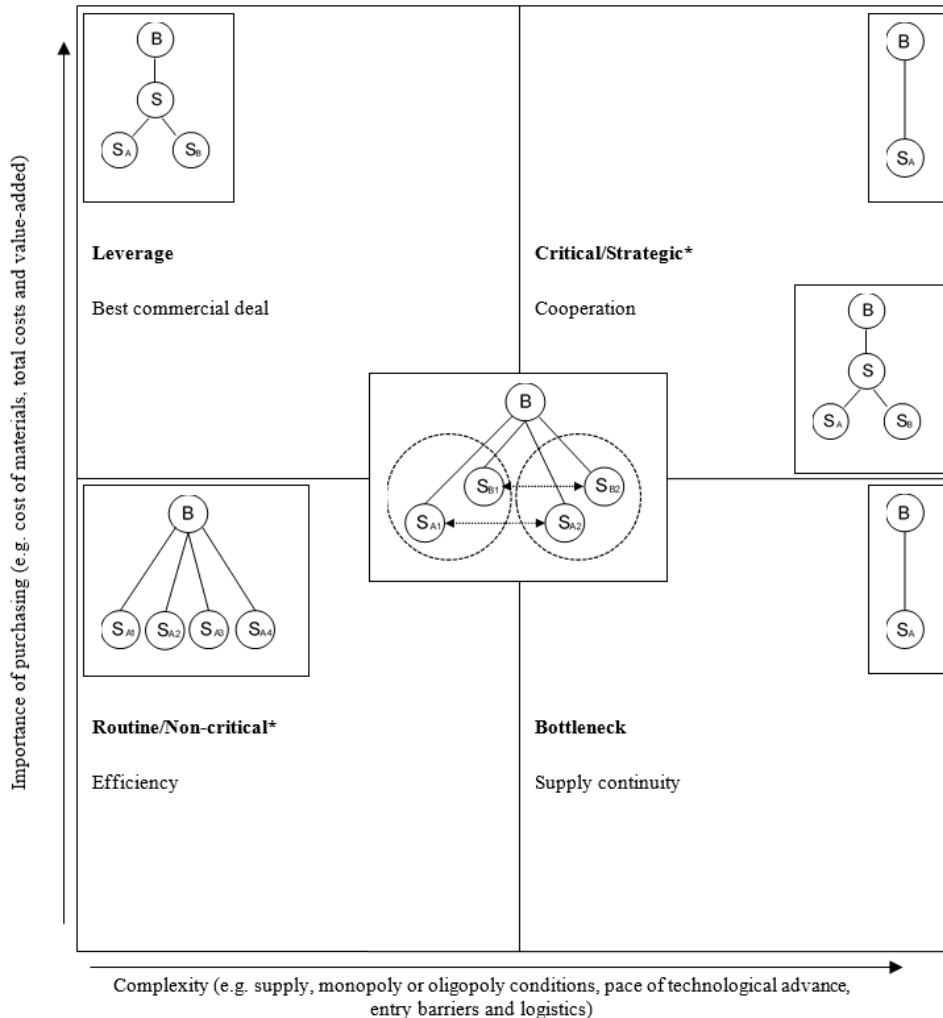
B
S
$S_A$
$S_B$

B
$S_A$

Leverage

Best commercial deal

Critical/Strategic*

Cooperation

B
S
$S_A$
$S_B$

B
$S_{B1}$
$S_{B2}$
$S_{A1}$
$S_{A2}$

B
$S_{A1}$
$S_{A2}$
$S_{A3}$
$S_{A4}$

B
$S_A$

Routine/Non-critical*

Efficiency

Bottleneck

Supply continuity

Importance of purchasing (e.g. cost of materials, total costs and value-added)

Complexity (e.g. supply, monopoly or oligopoly conditions, pace of technological advance, entry barriers and logistics)